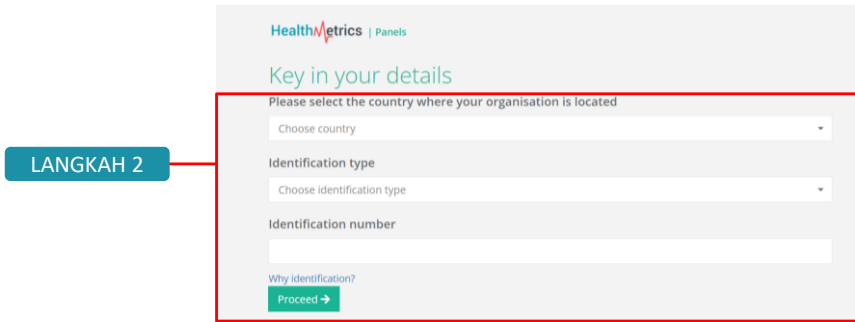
LANGKAH 2

HealthMetrics | Panels

Key in your details

Please select the country where your organisation is located

Choose country

Identification type

Choose identification type

Identification number

Why identification?

Proceed →